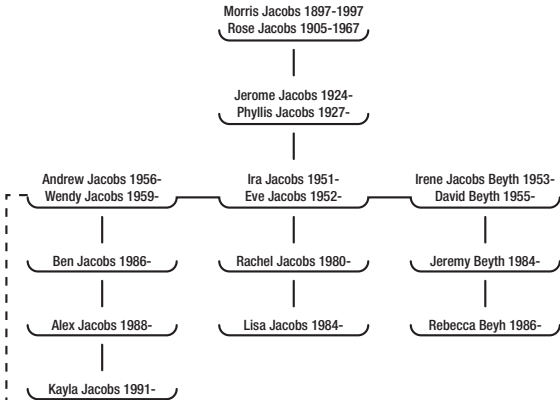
Morris Jacobs 1897-1997
Rose Jacobs 1905-1967

Jerome Jacobs 1924-
Phyllis Jacobs 1927-

Andrew Jacobs 1956-
Wendy Jacobs 1959-

Ira Jacobs 1951-
Eve Jacobs 1952-

Irene Jacobs Beyth 1953-
David Beyth 1955-

Ben Jacobs 1986-

Rachel Jacobs 1980-

Jeremy Beyth 1984-

Alex Jacobs 1988-

Lisa Jacobs 1984-

Rebecca Beyh 1986-

Kayla Jacobs 1991-